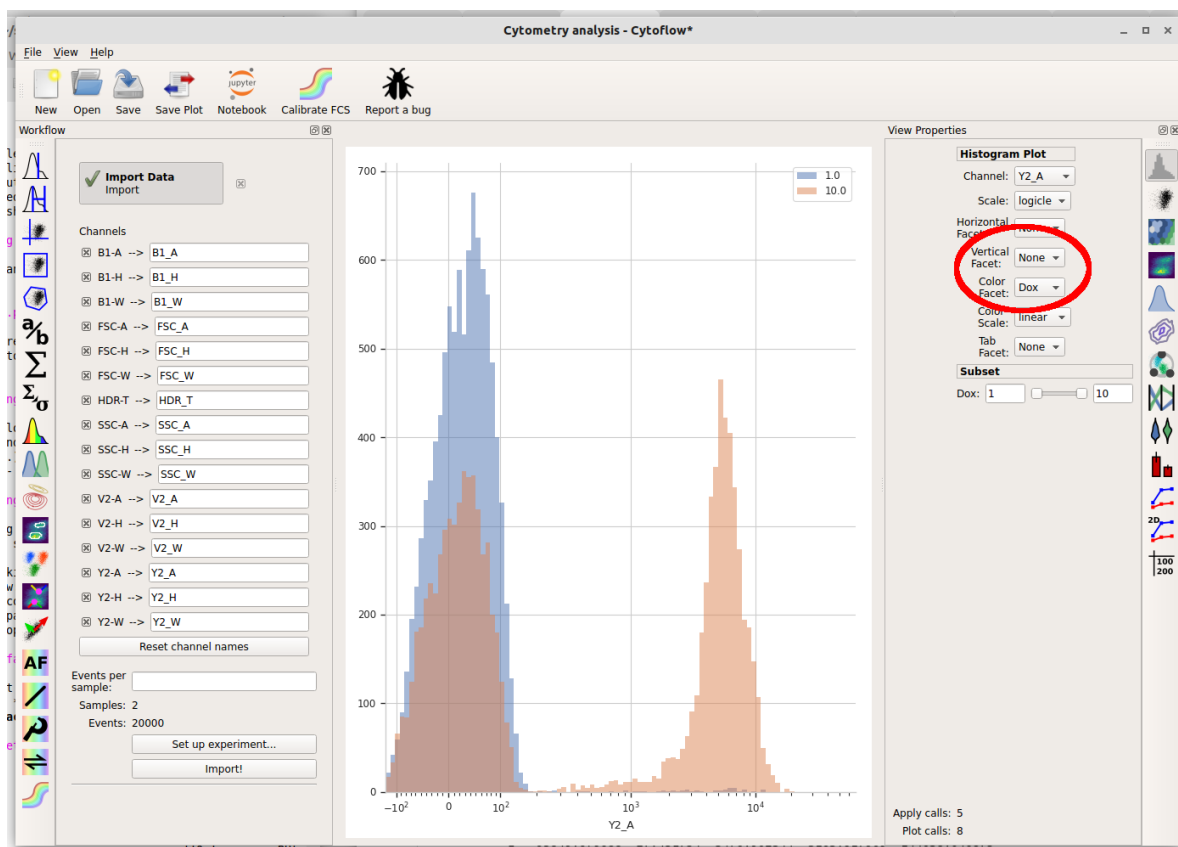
Cytometry analysis - Cytoflow*

File View Help

New Open Save Save Plot Notebook Calibrate FCS Report a bug

Workflow

Import Data
Import

Channels
B1-A --> B1_A
B1-H --> B1_H
B1-W --> B1_W
FSC-A --> FSC_A
FSC-H --> FSC_H
FSC-W --> FSC_W
HDR-T --> HDR_T
SSC-A --> SSC_A
SSC-H --> SSC_H
SSC-W --> SSC_W
V2-A --> V2_A
V2-H --> V2_H
V2-W --> V2_W
Y2-A --> Y2_A
Y2-H --> Y2_H
Y2-W --> Y2_W

Reset channel names

Events per sample:
Samples: 2
Events: 20000

Set up experiment...
Import!

700
600
500
400
300
200
100
0
$-10^2$ 0 $10^2$ $10^3$ $10^4$
Y2_A

1.0
10.0

View Properties

Histogram Plot
Channel: Y2_A
Scale: logicle
Horizontal Facet: None
Vertical Facet: None
Color Facet: Dox
Color Scale: linear
Tab Facet: None

Subset
Dox: 1 10

Apply calls: 5
Plot calls: 8